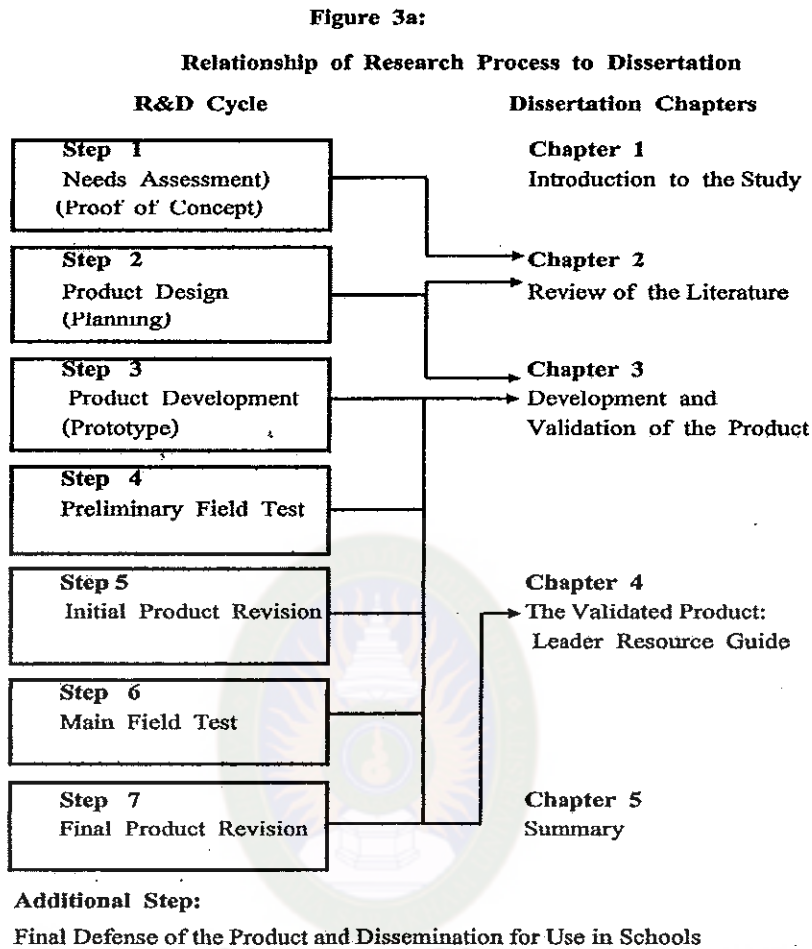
Figure 3a:

Relationship of Research Process to Dissertation

R&D Cycle

Step 1
Needs Assessment)
(Proof of Concept)

Step 2
Product Design
(Planning)

Step 3
Product Development
(Prototype)

Step 4
Preliminary Field Test

Step 5
Initial Product Revision

Step 6
Main Field Test

Step 7
Final Product Revision

Dissertation Chapters

Chapter 1
Introduction to the Study

Chapter 2
Review of the Literature

Chapter 3
Development and Validation of the Product

Chapter 4
The Validated Product: Leader Resource Guide

Chapter 5
Summary

Additional Step:

Final Defense of the Product and Dissemination for Use in Schools